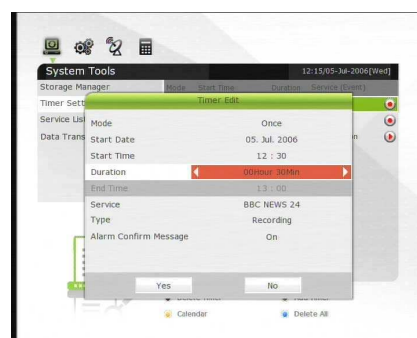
System Tools

12:15/05-Jul-2006[Wed]

Storage Manager

Timer Sett

Service Lis

Data Trans

Mode

Start Time

Duration

Service (Event)

Timer Edit

Mode

Once

Start Date

05. Jul. 2006

Start Time

12 : 30

Duration

00Hour 30Min

End Time

13 : 00

Service

BBC NEWS 24

Type

Recording

Alarm Confirm Message

On

Yes

No

Delete Timer

Add Timer

Calendar

Delete All